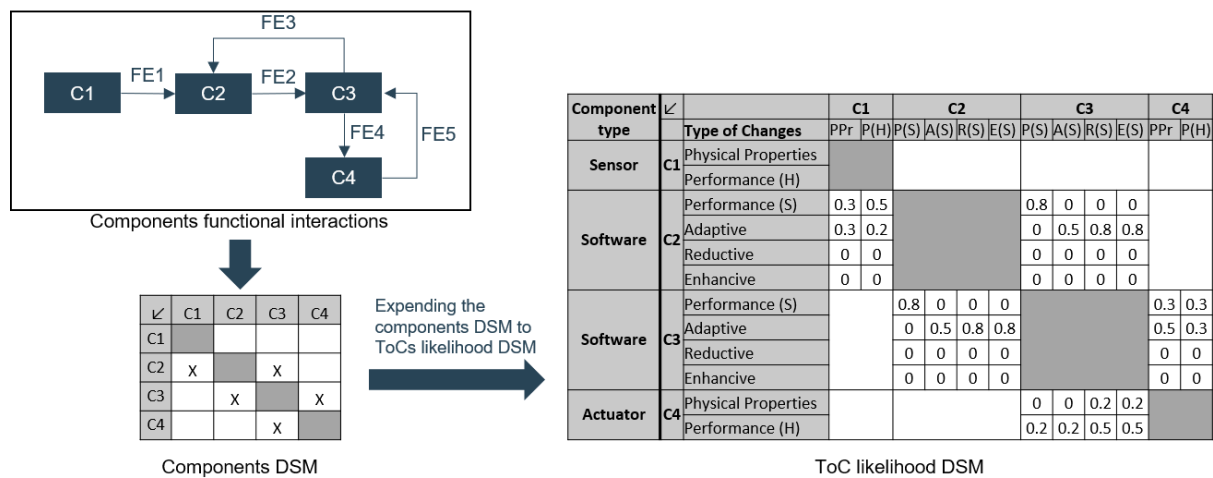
FE3
C1 FE1 C2 FE2 C3
FE4 FE5
C4

Components functional interactions

| ↙ | C1 | C2 | C3 | C4 |
|---|---|---|---|---|
| C1 | | | | |
| C2 | X | | X | |
| C3 | | X | | X |
| C4 | | | X | |

Components DSM

Expending the components DSM to ToCs likelihood DSM

| Component type | ↙ | | C1 | | C2 | | | | C3 | | | | C4 | |
|---|---|---|---|---|---|---|---|---|---|---|---|---|---|---|
| | | Type of Changes | PPr | P(H) | P(S) | A(S) | R(S) | E(S) | P(S) | A(S) | R(S) | E(S) | PPr | P(H) |
| Sensor | C1 | Physical Properties | | | | | | | | | | | | |
| | | Performance (H) | | | | | | | | | | | | |
| Software | C2 | Performance (S) | 0.3 | 0.5 | | | | | 0.8 | 0 | 0 | 0 | | |
| | | Adaptive | 0.3 | 0.2 | | | | | 0 | 0.5 | 0.8 | 0.8 | | |
| | | Reductive | 0 | 0 | | | | | 0 | 0 | 0 | 0 | | |
| | | Enhancive | 0 | 0 | | | | | 0 | 0 | 0 | 0 | | |
| Software | C3 | Performance (S) | | | 0.8 | 0 | 0 | 0 | | | | | 0.3 | 0.3 |
| | | Adaptive | | | 0 | 0.5 | 0.8 | 0.8 | | | | | 0.5 | 0.3 |
| | | Reductive | | | 0 | 0 | 0 | 0 | | | | | 0 | 0 |
| | | Enhancive | | | 0 | 0 | 0 | 0 | | | | | 0 | 0 |
| Actuator | C4 | Physical Properties | | | | | | | 0 | 0 | 0.2 | 0.2 | | |
| | | Performance (H) | | | | | | | 0.2 | 0.2 | 0.5 | 0.5 | | |

ToC likelihood DSM